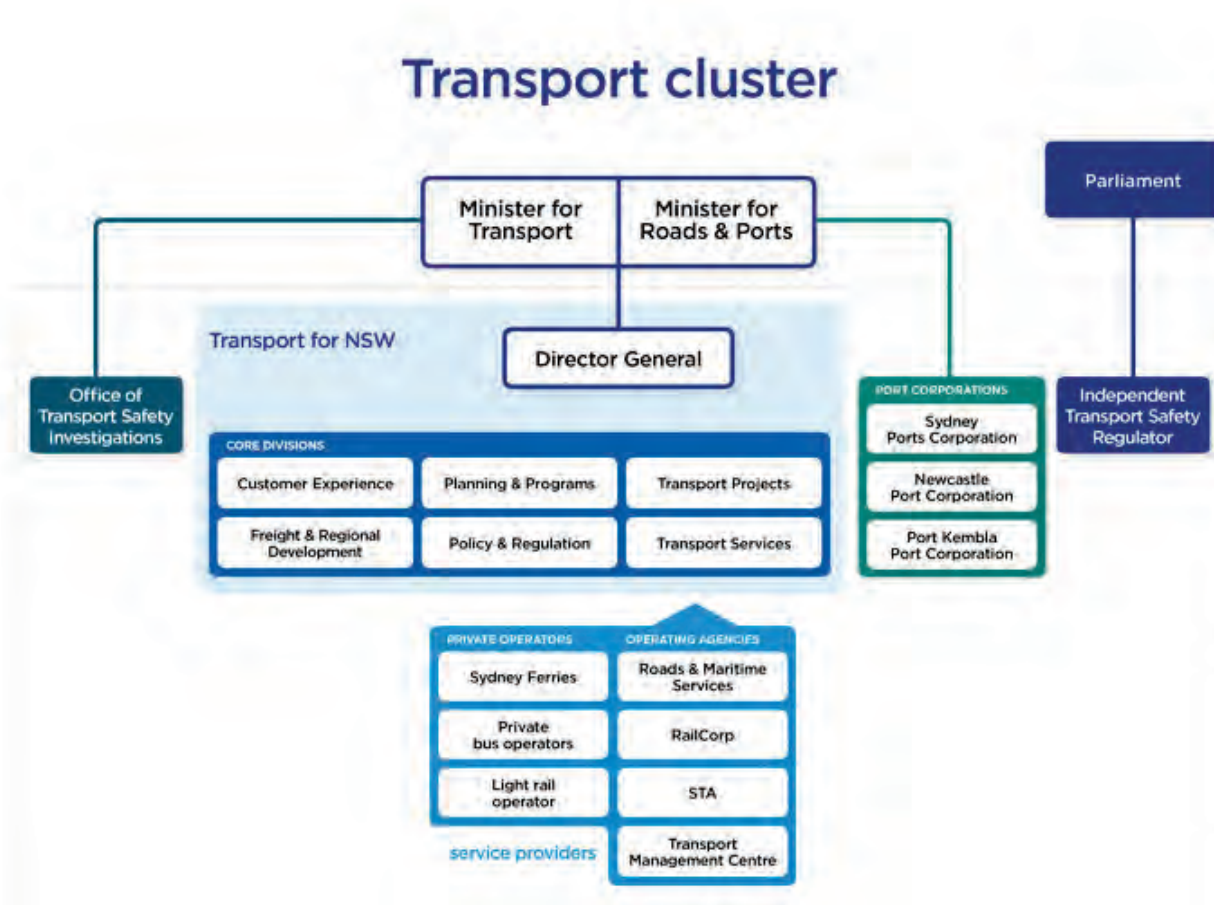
Transport cluster

Minister for Transport

Minister for Roads & Ports

Parliament

Transport for NSW

Director General

Office of Transport Safety Investigations

PORT CORPORATIONS

Sydney Ports Corporation

Newcastle Port Corporation

Port Kembla Port Corporation

Independent Transport Safety Regulator

CORE DIVISIONS

| Customer Experience | Planning & Programs | Transport Projects |
|---|---|---|
| Freight & Regional Development | Policy & Regulation | Transport Services |

PRIVATE OPERATORS

Sydney Ferries

Private bus operators

Light rail operator

OPERATING AGENCIES

Roads & Maritime Services

RailCorp

STA

Transport Management Centre

service providers